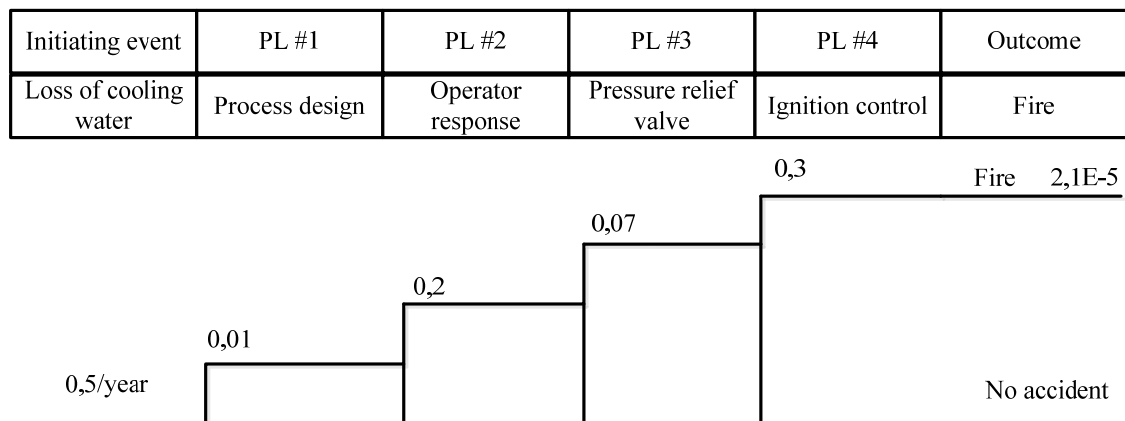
| Initiating event | PL #1 | PL #2 | PL #3 | PL #4 | Outcome |
|---|---|---|---|---|---|
| Loss of cooling water | Process design | Operator response | Pressure relief valve | Ignition control | Fire |

0,3

Fire 2,1E-5

0,07

0,2

0,01

0,5/year

No accident